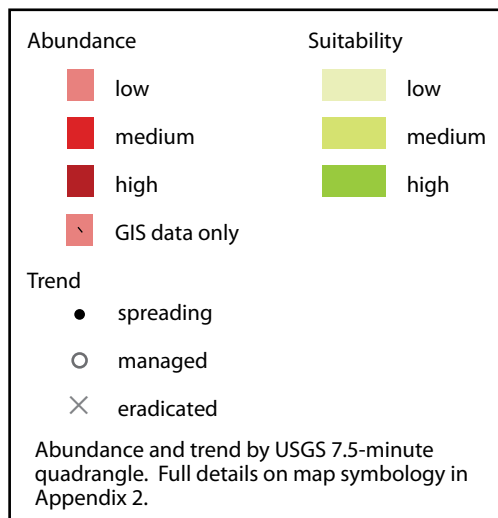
Abundance

low

medium

high

GIS data only

Suitability

low

medium

high

Trend

spreading

managed

eradicated

Abundance and trend by USGS 7.5-minute quadrangle. Full details on map symbology in Appendix 2.